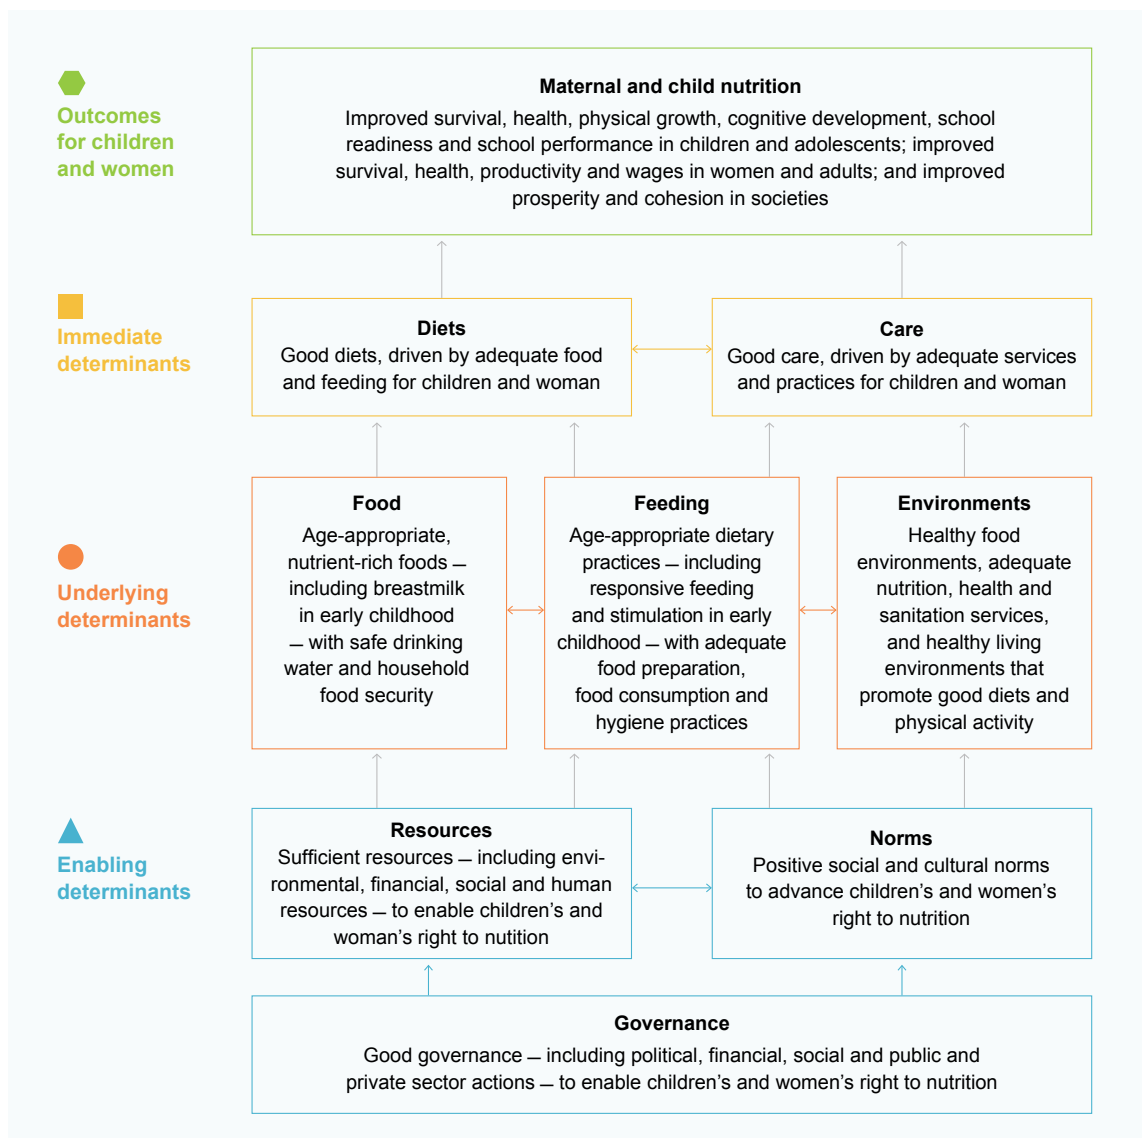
Outcomes for children and women

Maternal and child nutrition

Improved survival, health, physical growth, cognitive development, school readiness and school performance in children and adolescents; improved survival, health, productivity and wages in women and adults; and improved prosperity and cohesion in societies

Immediate determinants

Diets

Good diets, driven by adequate food and feeding for children and woman

Care

Good care, driven by adequate services and practices for children and woman

Underlying determinants

Food

Age-appropriate, nutrient-rich foods – including breastmilk in early childhood – with safe drinking water and household food security

Feeding

Age-appropriate dietary practices – including responsive feeding and stimulation in early childhood – with adequate food preparation, food consumption and hygiene practices

Environments

Healthy food environments, adequate nutrition, health and sanitation services, and healthy living environments that promote good diets and physical activity

Enabling determinants

Resources

Sufficient resources – including environmental, financial, social and human resources – to enable children's and woman's right to nutrition

Norms

Positive social and cultural norms to advance children's and women's right to nutrition

Governance

Good governance – including political, financial, social and public and private sector actions – to enable children's and women's right to nutrition